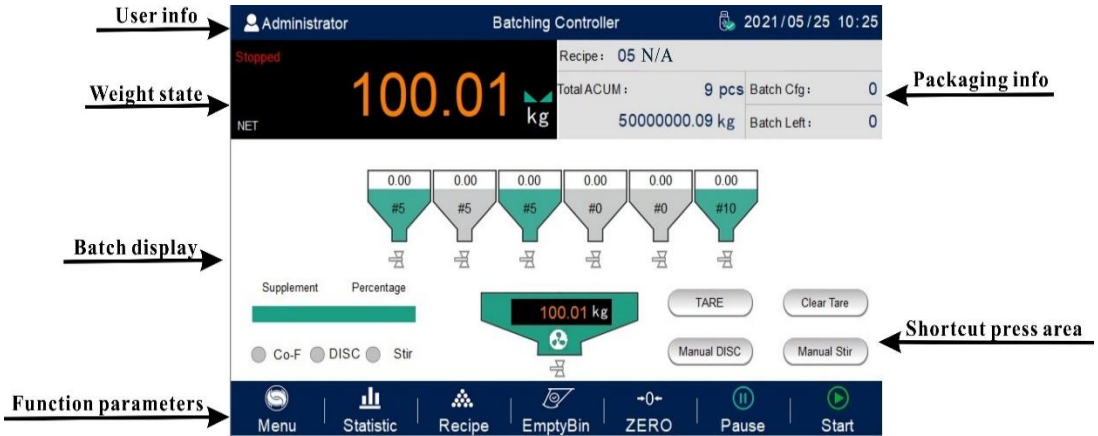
User info

Administrator

Batching Controller

2021/05/25 10:25

Stopped

100.01

kg

NET

Recipe: 05 N/A

Total ACUM: 9 pcs

50000000.09 kg

Batch Cfg: 0

Batch Left: 0

Packaging info

Weight state

0.00
#5

0.00
#5

0.00
#5

0.00
#0

0.00
#0

0.00
#10

Batch display

Supplement

Percentage

100.01 kg

TARE

Clear Tare

Manual DISC

Manual Stir

Shortcut press area

Co-F

DISC

Stir

Function parameters

Menu

Statistic

Recipe

EmptyBin

-0-
ZERO

Pause

Start